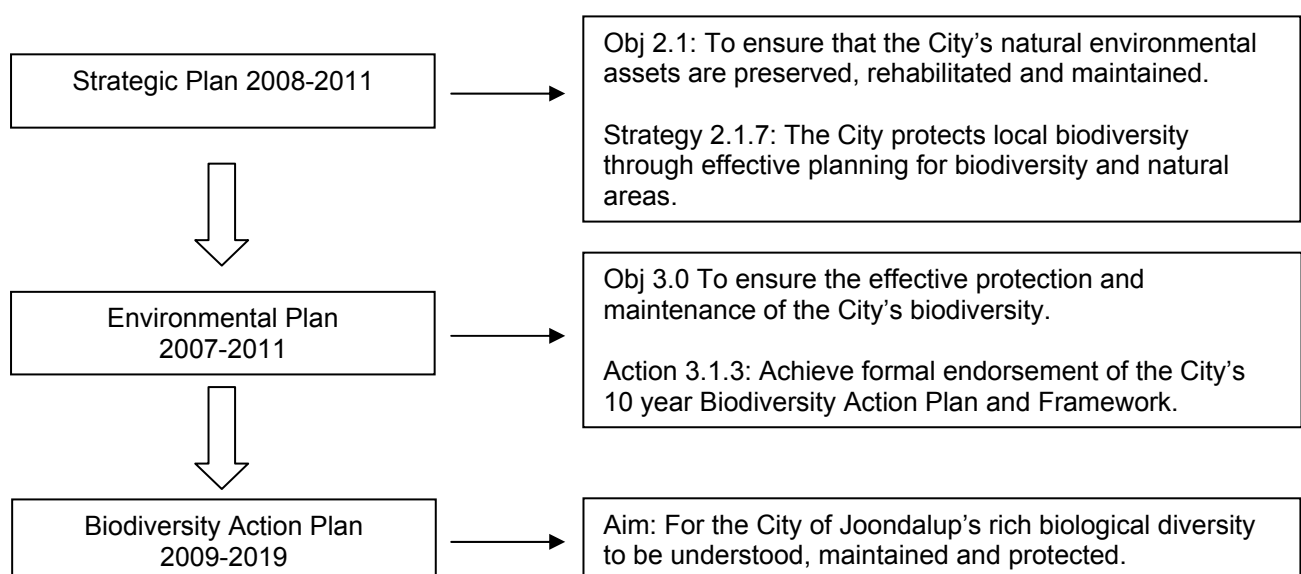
Strategic Plan 2008-2011

Obj 2.1: To ensure that the City's natural environmental assets are preserved, rehabilitated and maintained.

Strategy 2.1.7: The City protects local biodiversity through effective planning for biodiversity and natural areas.

Environmental Plan 2007-2011

Obj 3.0 To ensure the effective protection and maintenance of the City's biodiversity.

Action 3.1.3: Achieve formal endorsement of the City's 10 year Biodiversity Action Plan and Framework.

Biodiversity Action Plan 2009-2019

Aim: For the City of Joondalup's rich biological diversity to be understood, maintained and protected.